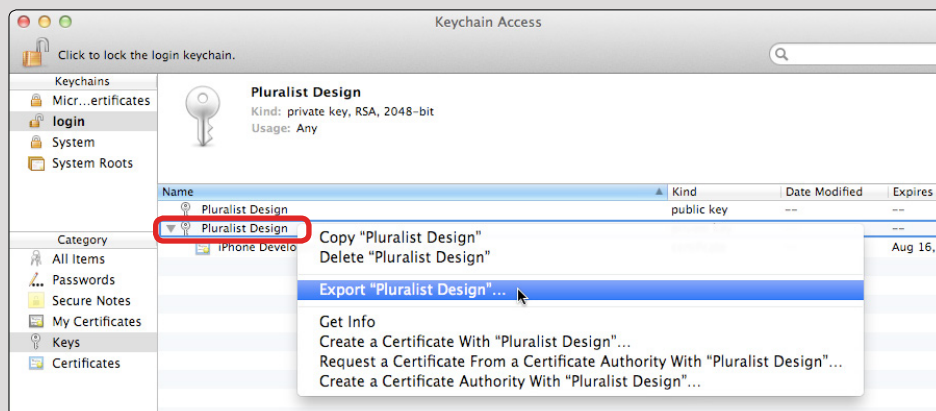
Keychain Access

Click to lock the login keychain.

Keychains
Micr...ertificates
login
System
System Roots

Pluralist Design
Kind: private key, RSA, 2048-bit
Usage: Any

| Name | Kind | Date Modified | Expires |
|---|---|---|---|
| Pluralist Design | public key | -- | -- |
| Pluralist Design | | | -- |
| iPhone Develo | | | Aug 16, |

Category
All Items
Passwords
Secure Notes
My Certificates
Keys
Certificates

Copy "Pluralist Design"
Delete "Pluralist Design"
Export "Pluralist Design"...
Get Info
Create a Certificate With "Pluralist Design"...
Request a Certificate From a Certificate Authority With "Pluralist Design"...
Create a Certificate Authority With "Pluralist Design"...